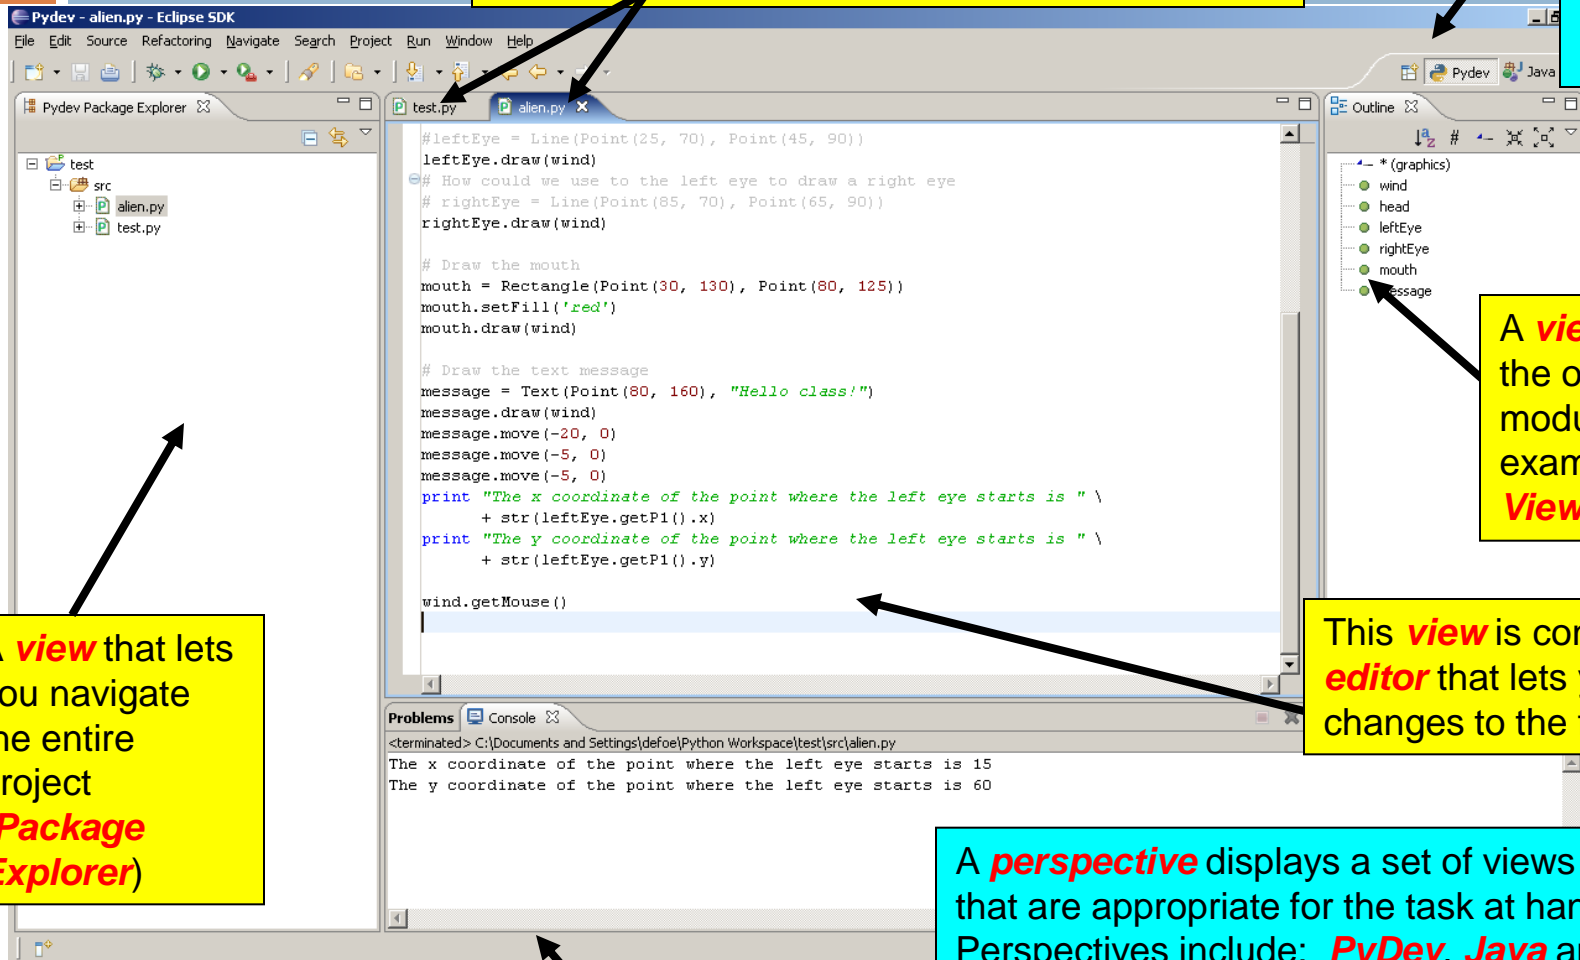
Pydev - alien.py - Eclipse SDK

File Edit Source Refactoring Navigate Search Project Run Window Help

Pydev Java

Pydev Package Explorer

test
src
alien.py
test.py

test.py alien.py

#leftEye = Line(Point(25, 70), Point(45, 90))
leftEye.draw(wind)
# How could we use to the left eye to draw a right eye
# rightEye = Line(Point(85, 70), Point(65, 90))
rightEye.draw(wind)

# Draw the mouth
mouth = Rectangle(Point(30, 130), Point(80, 125))
mouth.setFill('red')
mouth.draw(wind)

# Draw the text message
message = Text(Point(80, 160), "Hello class!")
message.draw(wind)
message.move(-20, 0)
message.move(-5, 0)
message.move(-5, 0)
print "The x coordinate of the point where the left eye starts is " \
      + str(leftEye.getP1().x)
print "The y coordinate of the point where the left eye starts is " \
      + str(leftEye.getP1().y)

wind.getMouse()

Outline

* (graphics)
wind
head
leftEye
rightEye
mouth
essage

A vie
the o
modu
exam
View

This view is co
editor that lets
changes to the

Problems Console
<terminated> C:\Documents and Settings\defoe\Python Workspace\test\src\alien.py
The x coordinate of the point where the left eye starts is 15
The y coordinate of the point where the left eye starts is 60

view that lets
ou navigate
ne entire
roject
Package
Explorer)

A perspective displays a set of views
that are appropriate for the task at ha
Perspectives include: PyDev, Java a